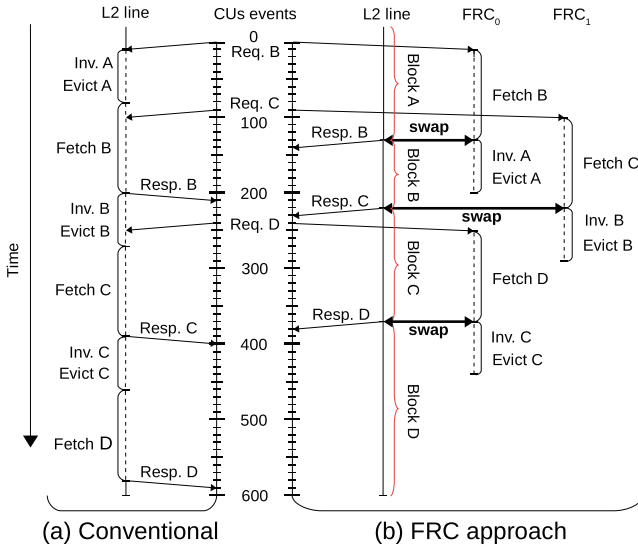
L2 line
CUs events
L2 line
$FRC_0$
$FRC_1$

Time

Inv. A
Evict A
Fetch B
Inv. B
Evict B
Fetch C
Inv. C
Evict C
Fetch D

Req. B
Req. C
Resp. B
Req. D
Resp. C
Resp. D

0
100
200
300
400
500
600

Req. B
Req. C
Resp. B
Resp. C
Req. D
Resp. D

Block A
Block B
Block C
Block D

swap
swap
swap

Fetch B
Inv. A
Evict A
Fetch C
Inv. B
Evict B
Fetch D
Inv. C
Evict C

(a) Conventional
(b) FRC approach